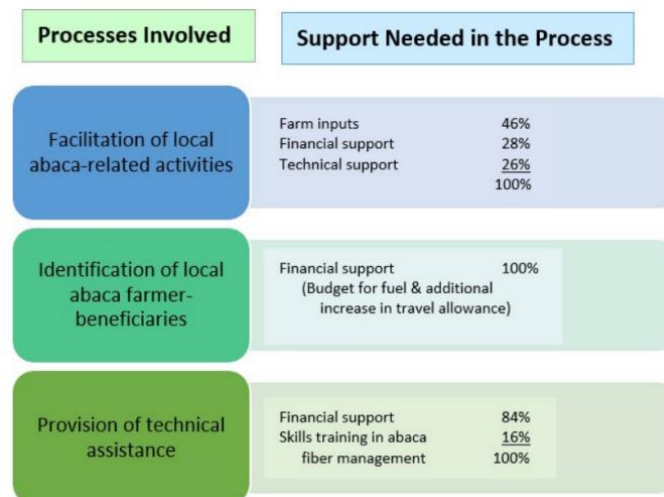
Processes Involved

Support Needed in the Process

Facilitation of local abaca-related activities

| | |
|---|---|
| Farm inputs | 46% |
| Financial support | 28% |
| Technical support | 26% |
| | 100% |

Identification of local abaca farmer-beneficiaries

Financial support 100%
(Budget for fuel & additional increase in travel allowance)

Provision of technical assistance

| | |
|---|---|
| Financial support | 84% |
| Skills training in abaca fiber management | 16% |
| | 100% |